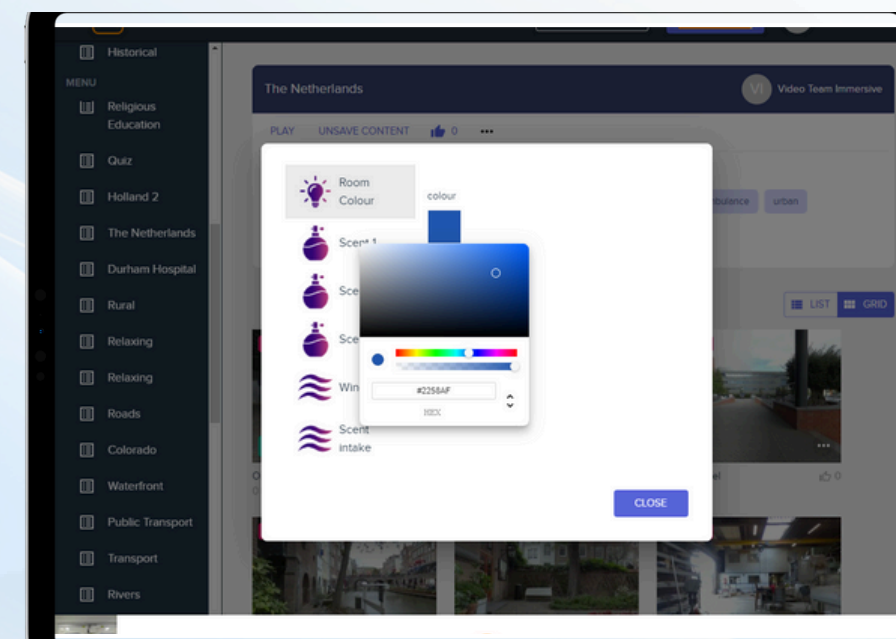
Historical

MENU

Religious Education

Quiz

Holland 2

The Netherlands

Durham Hospital

Rural

Relaxing

Relaxing

Roads

Colorado

Waterfront

Public Transport

Transport

Rivers

The Netherlands

VI Video Team Immersive

PLAY UNSAVE CONTENT 0 ...

ambulance urban

LIST GRID

Room Colour

colour

Scent 1

Sce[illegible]

Sce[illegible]

Win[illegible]

Scent intake

#2258AF

HEX

CLOSE

0